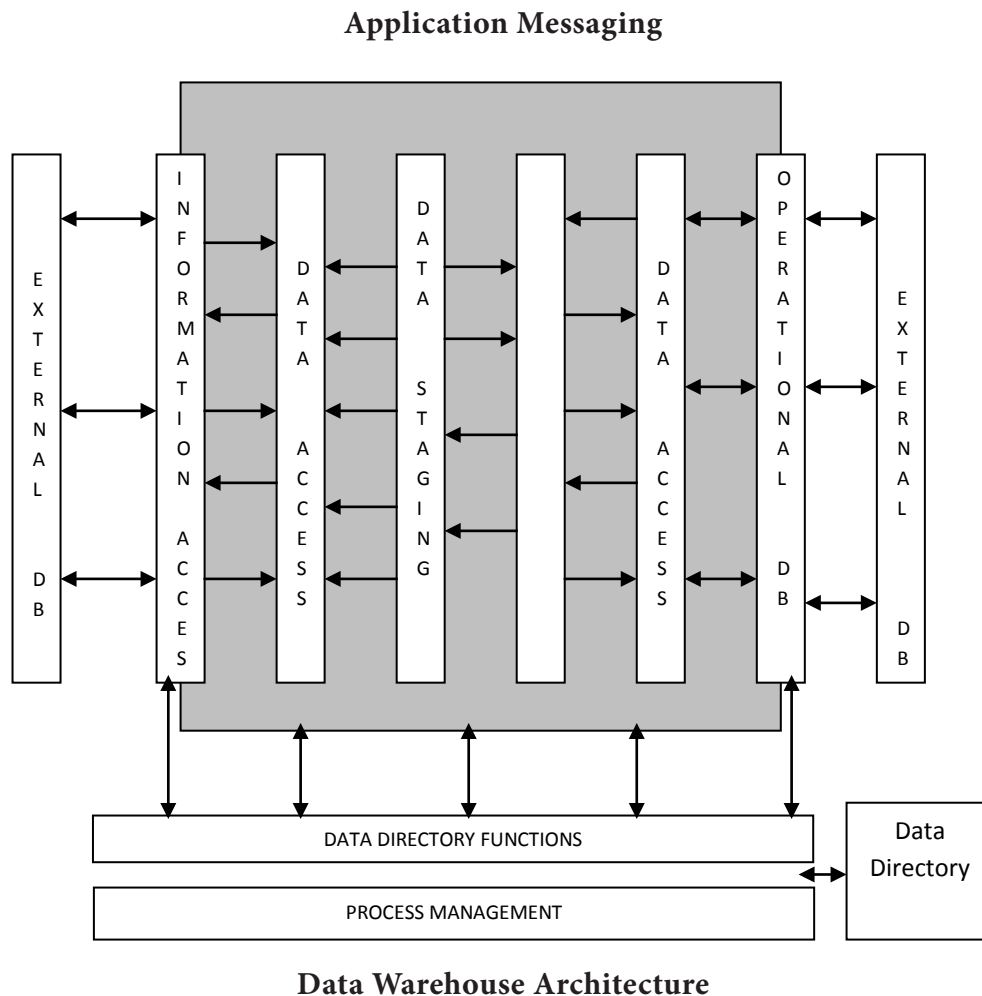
Application Messaging

EXTERNAL DB

INFORMATION ACCESS

DATA ACCESS

DATA STAGING

DATA ACCESS

OPERATIONAL DB

EXTERNAL DB

DATA DIRECTORY FUNCTIONS

Data Directory

PROCESS MANAGEMENT

Data Warehouse Architecture